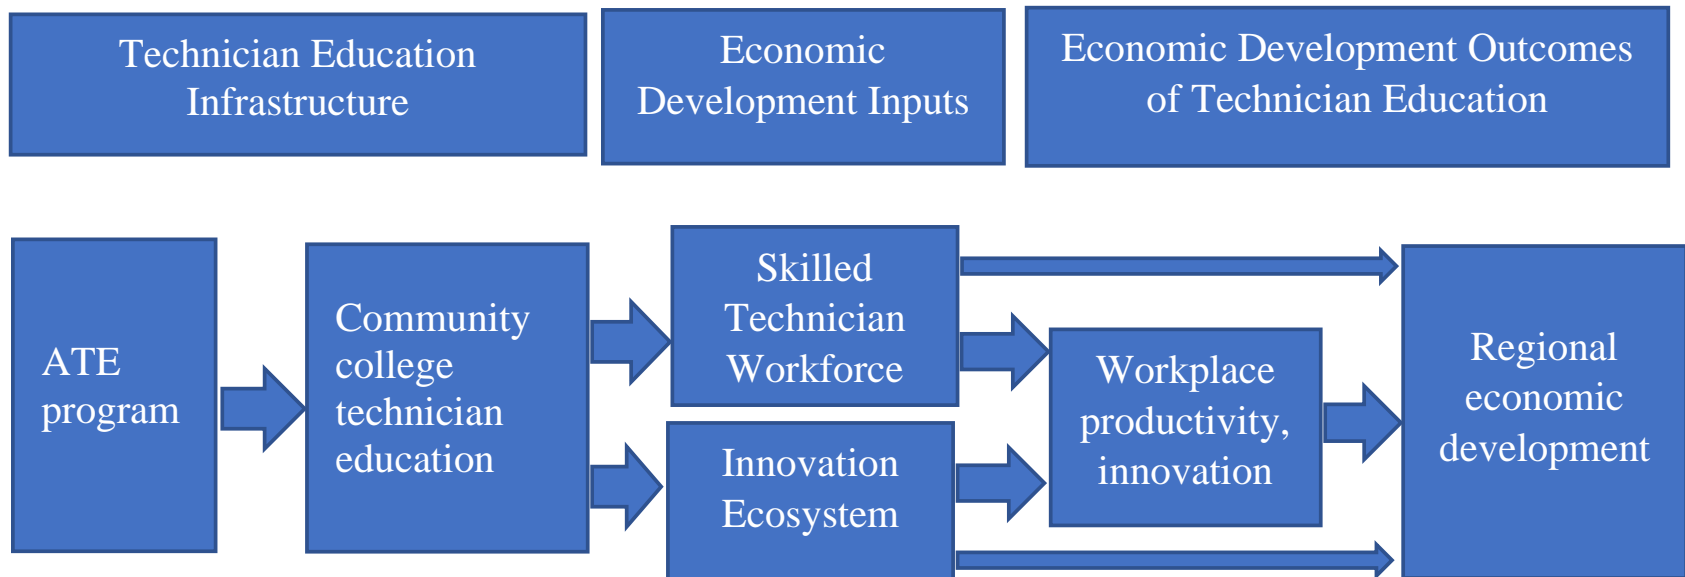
Technician Education Infrastructure

Economic Development Inputs

Economic Development Outcomes of Technician Education

ATE program

Community college technician education

Skilled Technician Workforce

Innovation Ecosystem

Workplace productivity, innovation

Regional economic development